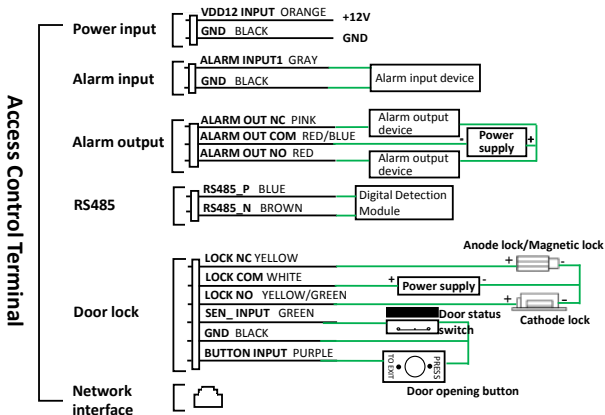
Access Control Terminal

Power input
VDD12 INPUT ORANGE +12V
GND BLACK GND

Alarm input
ALARM INPUT1 GRAY
GND BLACK
Alarm input device

Alarm output
ALARM OUT NC PINK
ALARM OUT COM RED/BLUE
ALARM OUT NO RED
Alarm output device
Power supply
+
Alarm output device

RS485
RS485_P BLUE
RS485_N BROWN
Digital Detection Module

Door lock
LOCK NC YELLOW
LOCK COM WHITE
LOCK NO YELLOW/GREEN
SEN_ INPUT GREEN
GND BLACK
BUTTON INPUT PURPLE
Anode lock/Magnetic lock
+ -
+ Power supply -
+ -
Cathode lock
Door status switch
TO EXIT PRESS
Door opening button

Network interface